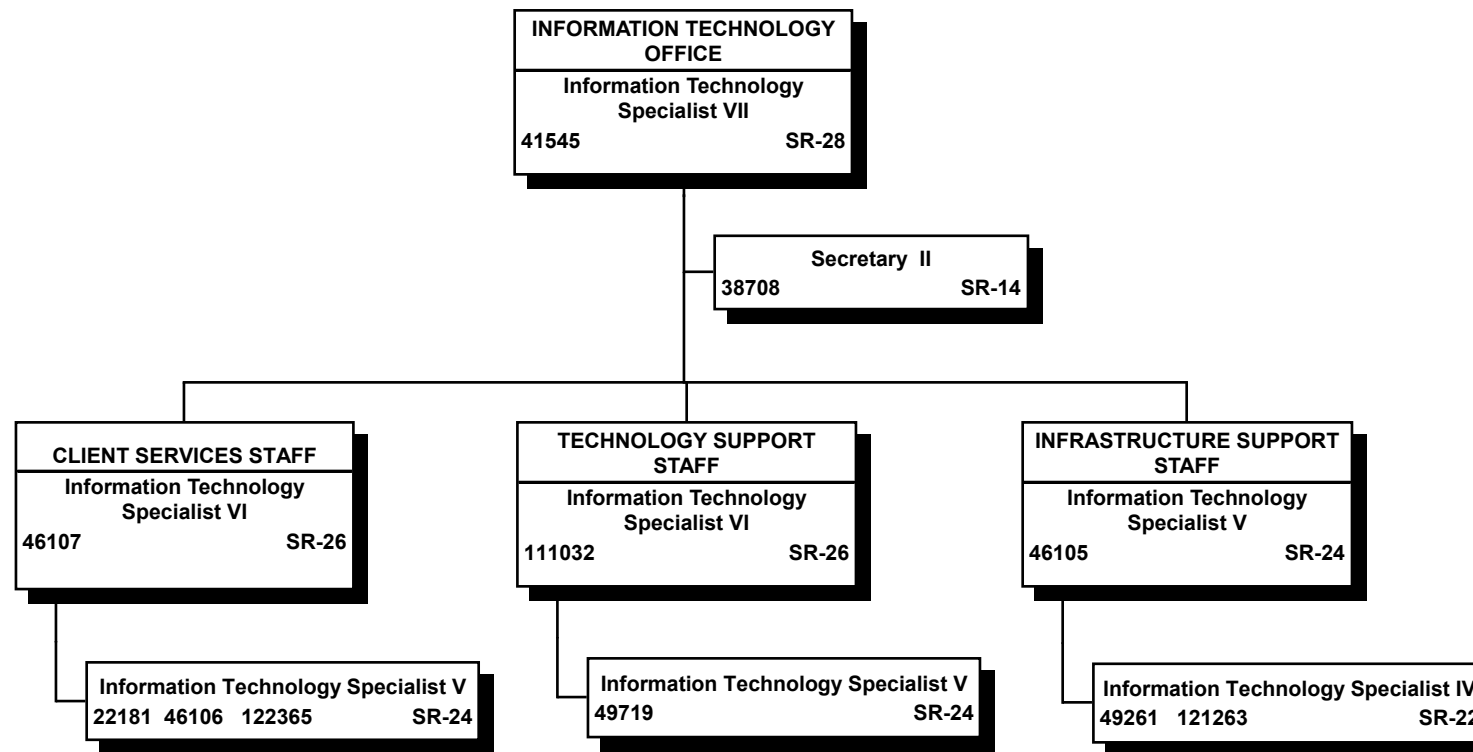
INFORMATION TECHNOLOGY OFFICE
Information Technology Specialist VII
41545 SR-28

Secretary II
38708 SR-14

CLIENT SERVICES STAFF
Information Technology Specialist VI
46107 SR-26

Information Technology Specialist V
22181 46106 122365 SR-24

TECHNOLOGY SUPPORT STAFF
Information Technology Specialist VI
111032 SR-26

Information Technology Specialist V
49719 SR-24

INFRASTRUCTURE SUPPORT STAFF
Information Technology Specialist V
46105 SR-24

Information Technology Specialist IV
49261 121263 SR-2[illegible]